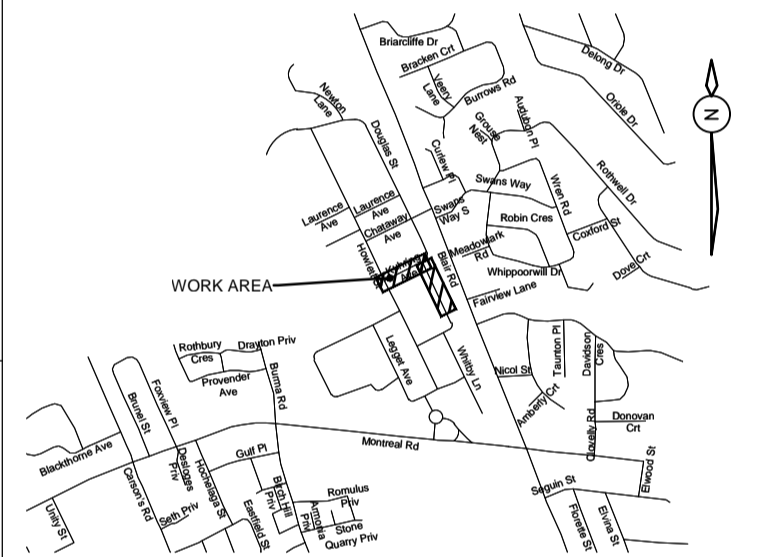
Briarcliffe Dr
Bracken Crt
Delong Dr
Veery Lane
Burrows Rd
Oriole Dr
N
Newton Lane
Douglas St
Grouse Nest
Audubon Pl
Curlew Pl
Rothwell Dr
Swans Way
Wren Rd
Laurence Ave
Laurence Ave
Swans Way S
Robin Cres
Chataway Ave
Coxford St
Howland
Meadowlark Rd
Blair Rd
Whippoorwill Dr
Dove Crt
WORK AREA
Fairview Lane
Rothbury Cres
Drayton Priv
Leggat Ave
Whitby Ln
Taunton Pl
Davidson Cres
Foxview Pl
Provender Ave
Burma Rd
Nicol St
Amberly Crt
Brunel St
Clovelly Rd
Donovan Crt
Blackthorne Ave
Montreal Rd
Gulf Pl
Desloges Priv
Hochelaga St
Elwood St
Carson's Rd
Birch Hill Priv
Romulus Priv
Seguin St
Unity St
Seth Priv
Eastfield St
Armonia Priv
Stone Quarry Priv
Florette St
Elvina St